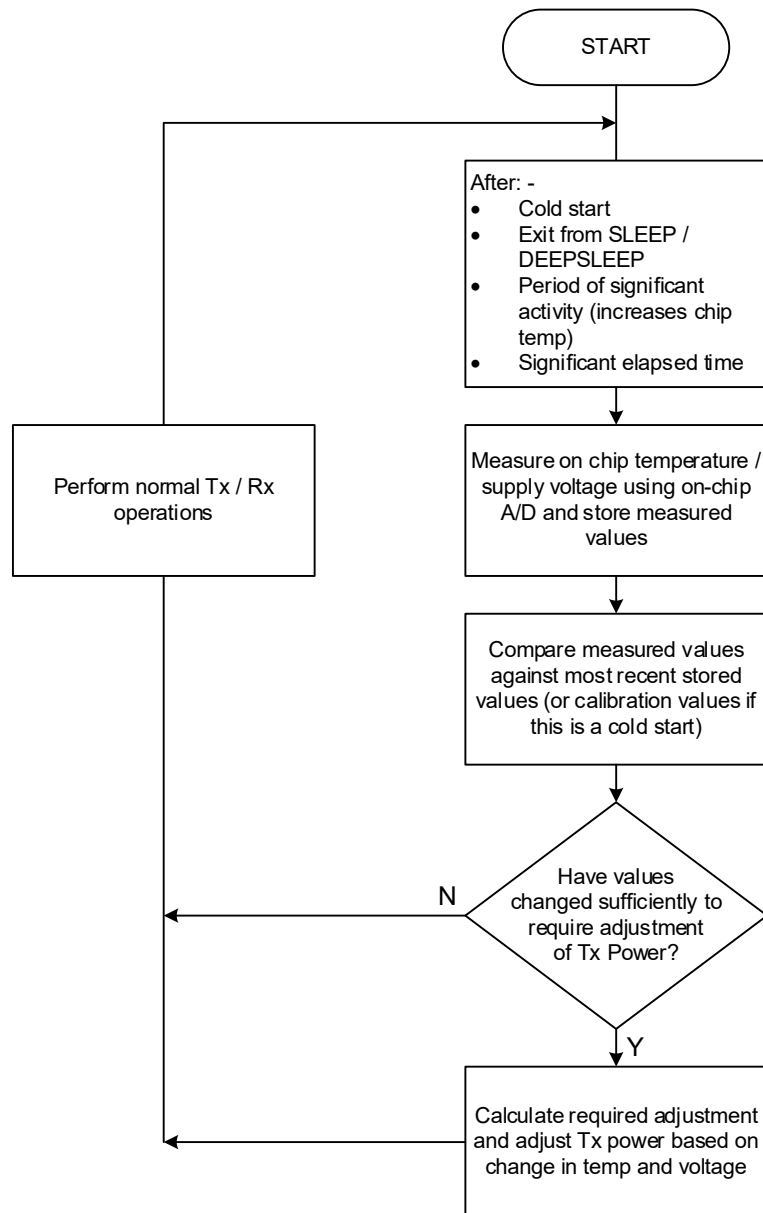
START

After: -
- Cold start
- Exit from SLEEP / DEEPSLEEP
- Period of significant activity (increases chip temp)
- Significant elapsed time

Measure on chip temperature / supply voltage using on-chip A/D and store measured values

Compare measured values against most recent stored values (or calibration values if this is a cold start)

Have values changed sufficiently to require adjustment of Tx Power?

N

Y

Calculate required adjustment and adjust Tx power based on change in temp and voltage

Perform normal Tx / Rx operations